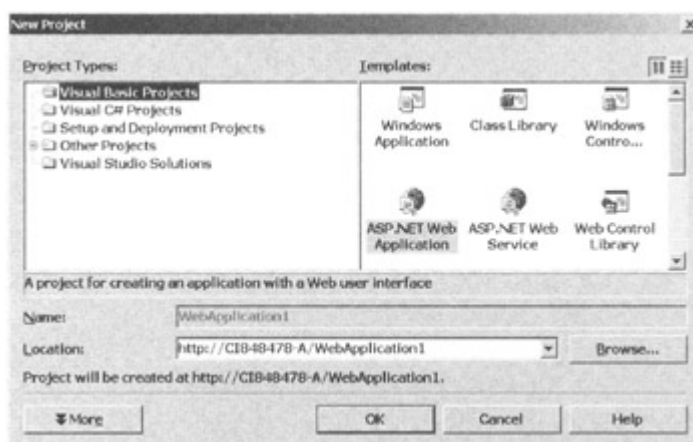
New Project

Project Types:

Visual Basic Projects
Visual C# Projects
Setup and Deployment Projects
Other Projects
Visual Studio Solutions

Templates:

Windows Application
Class Library
Windows Contro...
ASP.NET Web Application
ASP.NET Web Service
Web Control Library

A project for creating an application with a Web user interface

Name: WebApplication1

Location: http://CI848478-A/WebApplication1

Browse...

Project will be created at http://CI848478-A/WebApplication1.

More

OK

Cancel

Help